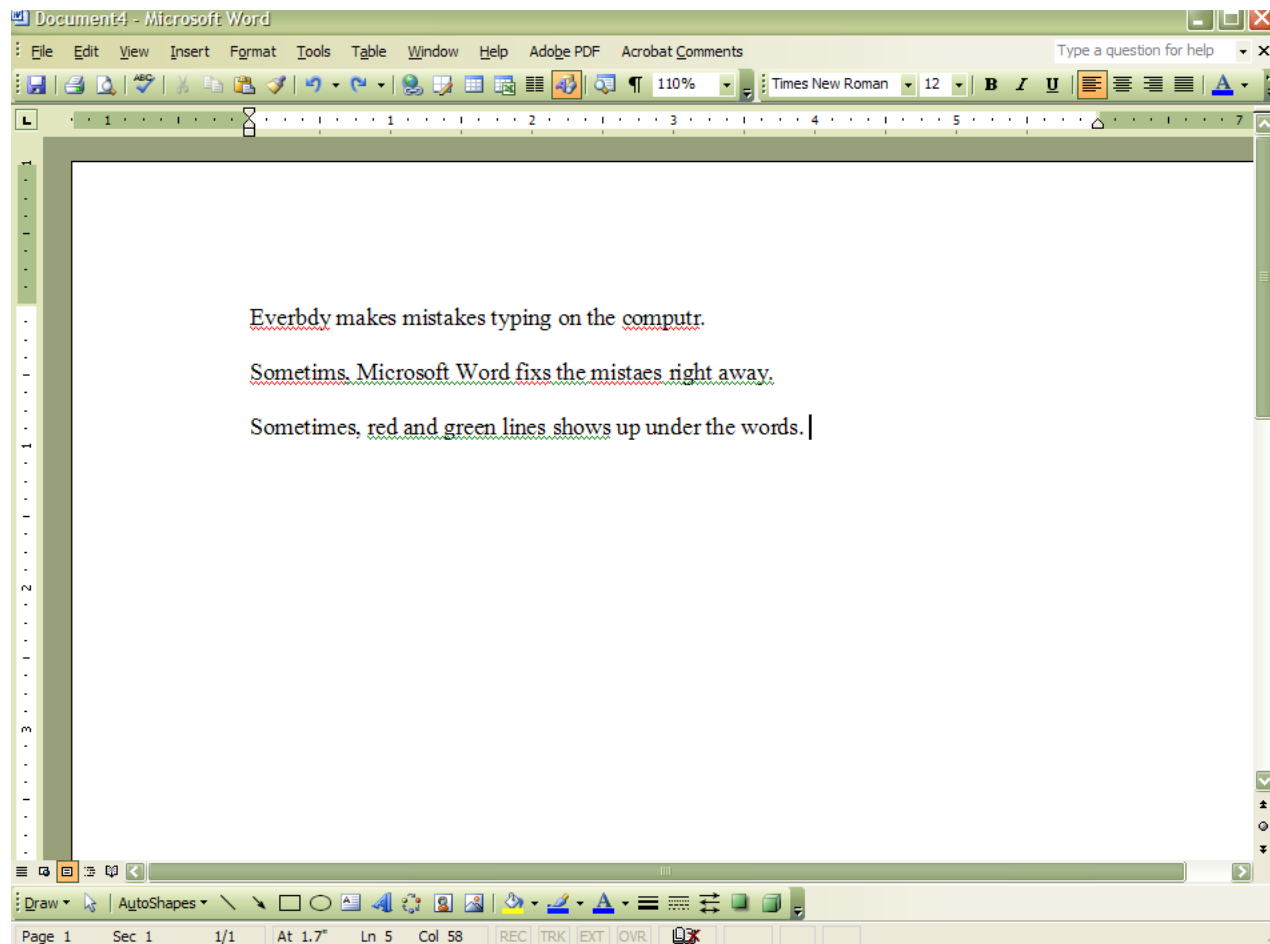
Document4 - Microsoft Word

File Edit View Insert Format Tools Table Window Help Adobe PDF Acrobat Comments

Type a question for help

110%

Times New Roman 12

B I U

Everbdy makes mistakes typing on the computr.

Sometims, Microsoft Word fixs the mistaes right away.

Sometimes, red and green lines shows up under the words.

Draw AutoShapes

Page 1 Sec 1 1/1 At 1.7" Ln 5 Col 58 REC TRK EXT OVR